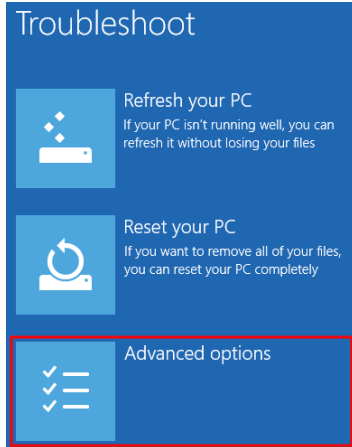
Troubleshoot

Refresh your PC
If your PC isn't running well, you can refresh it without losing your files

Reset your PC
If you want to remove all of your files, you can reset your PC completely

Advanced options